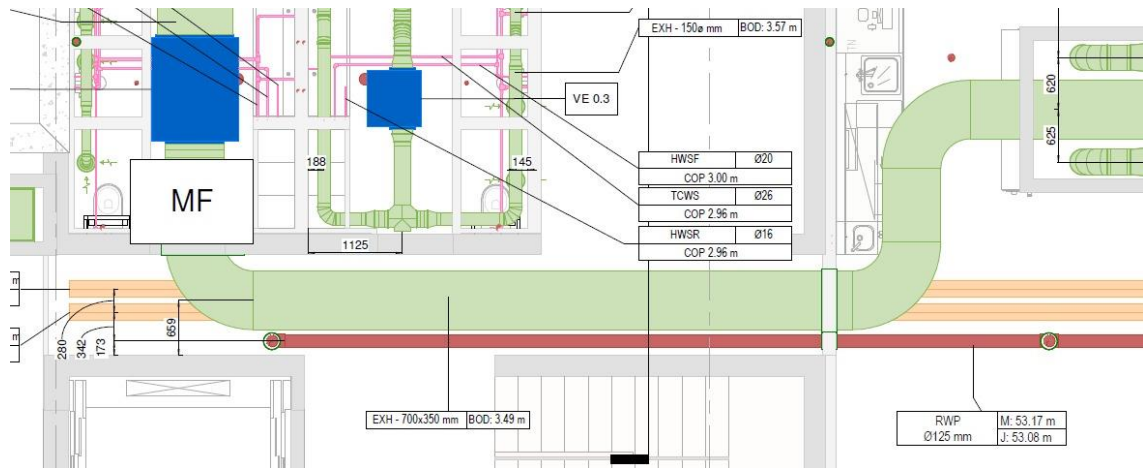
EXH - 150ø mm | BOD: 3.57 m

VE 0.3

MF

188

145

1125

| HWSF | Ø20 |
|---|---|
| COP 3.00 m | |

| TCWS | Ø26 |
|---|---|
| COP 2.96 m | |

| HWSR | Ø16 |
|---|---|
| COP 2.96 m | |

620

625

659

280

342

173

EXH - 700x350 mm | BOD: 3.49 m

| RWP | M: 53.17 m |
|---|---|
| Ø125 mm | J: 53.08 m |